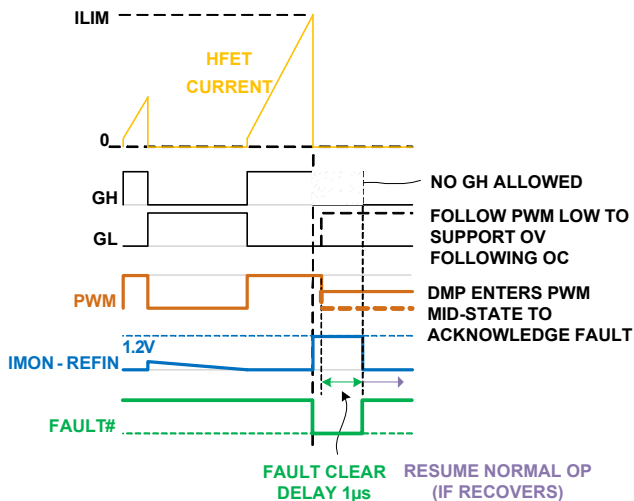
ILIM

HFET CURRENT

0

GH

GL

PWM

IMON - REFIN

1.2V

FAULT#

NO GH ALLOWED

FOLLOW PWM LOW TO SUPPORT OV FOLLOWING OC

DMP ENTERS PWM MID-STATE TO ACKNOWLEDGE FAULT

FAULT CLEAR DELAY 1µs

RESUME NORMAL OP (IF RECOVERS)